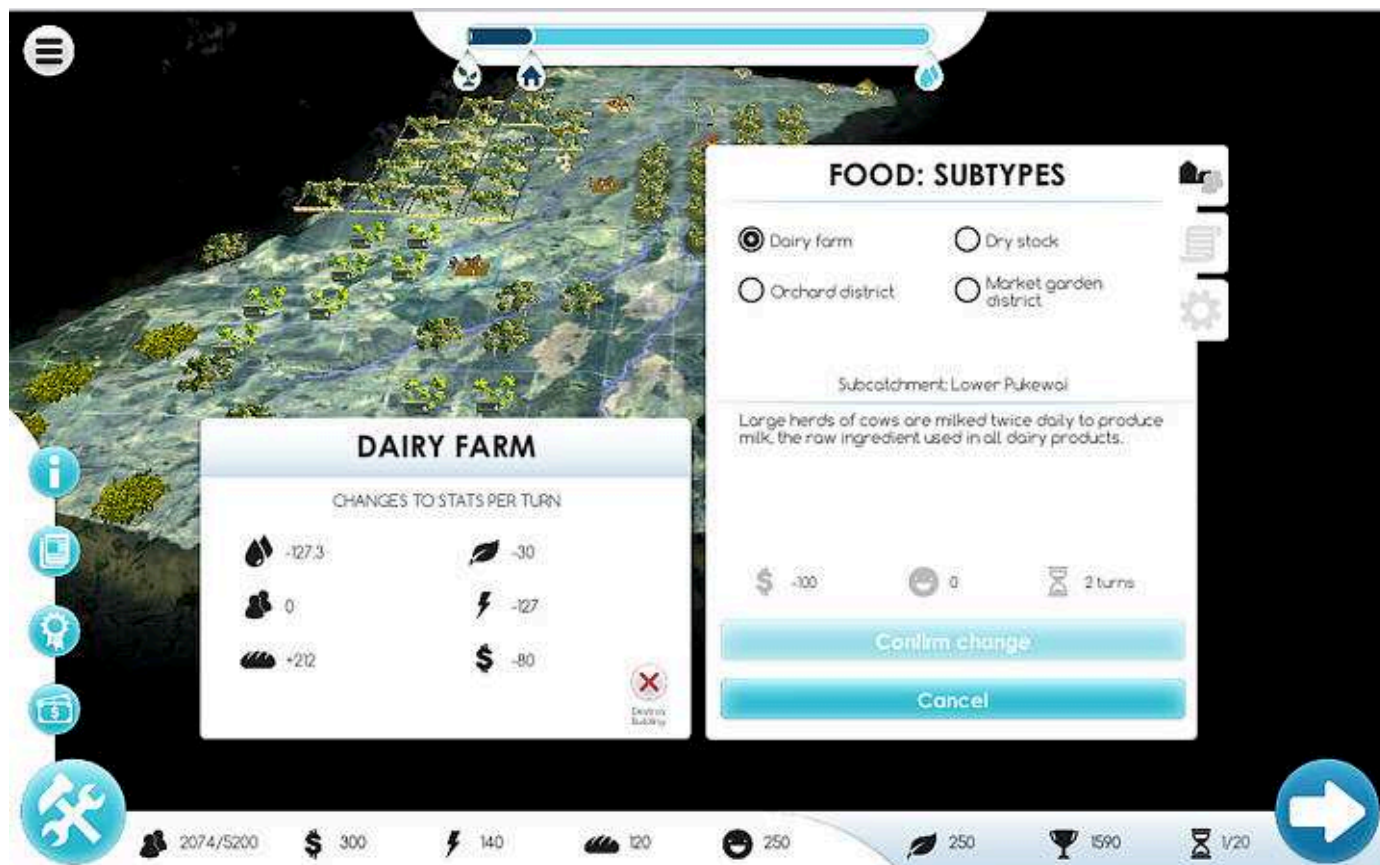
FOOD: SUBTYPES

Dairy farm
Dry stock
Orchard district
Market garden district

Subcatchment: Lower Pukewai

Large herds of cows are milked twice daily to produce milk, the raw ingredient used in all dairy products.

$ -100
0
2 turns

Confirm change
Cancel

DAIRY FARM

CHANGES TO STATS PER TURN

-127.3
-30
0
-127
+212
$ -80

Destroy Building

2074/5200
$ 300
140
120
250
250
1590
1/20